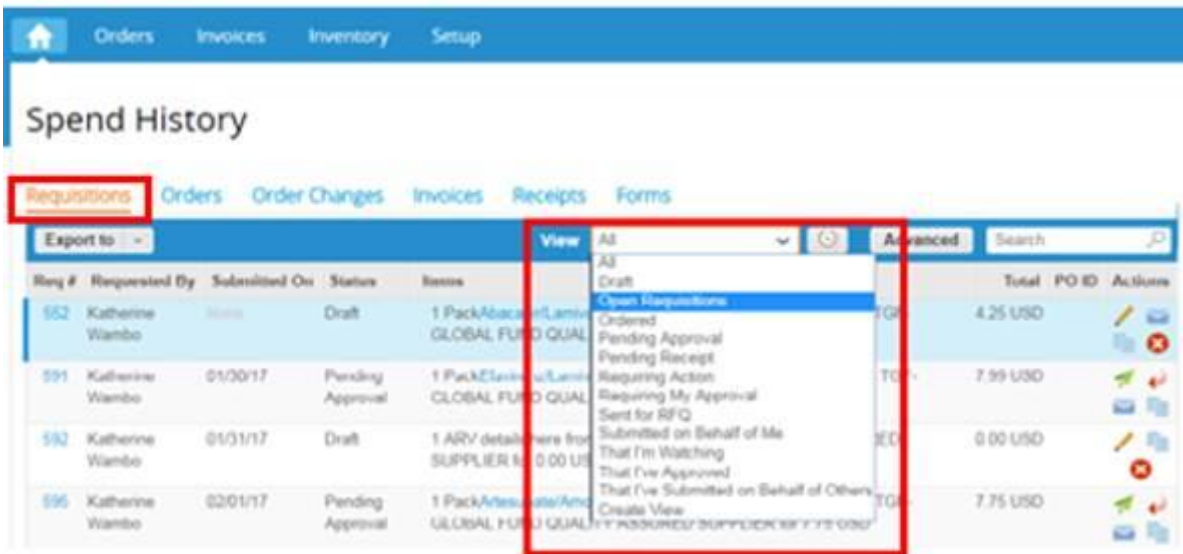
Orders Invoices Inventory Setup

Spend History

Requisitions Orders Order Changes Invoices Receipts Forms

Export to

View All

Advanced Search

All
Draft
Open Requisitions
Ordered
Pending Approval
Pending Receipt
Requiring Action
Requiring My Approval
Sent for RFQ
Submitted on Behalf of Me
That I'm Watching
That I've Approved
That I've Submitted on Behalf of Others
Create View

| Req # | Requested By | Submitted On | Status | Items | | Total | PO ID | Actions |
|---|---|---|---|---|---|---|---|---|
| 552 | Katherine Wambo | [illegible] | Draft | 1 PackAbaca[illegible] GLOBAL FU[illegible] QUAL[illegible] | TG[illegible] | 4.25 USD | | |
| 591 | Katherine Wambo | 01/30/17 | Pending Approval | 1 Pack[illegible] GLOBAL FU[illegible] QUAL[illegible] | TO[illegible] | 7.99 USD | | |
| 592 | Katherine Wambo | 01/31/17 | Draft | 1 ARV detail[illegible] SUPPLIER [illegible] 0.00 US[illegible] | ED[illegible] | 0.00 USD | | |
| 595 | Katherine Wambo | 02/01/17 | Pending Approval | 1 PackArtes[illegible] GLOBAL FU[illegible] QUALI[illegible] ASSURED SUPPLIER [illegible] 7.75 USD | TG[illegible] | 7.75 USD | | |